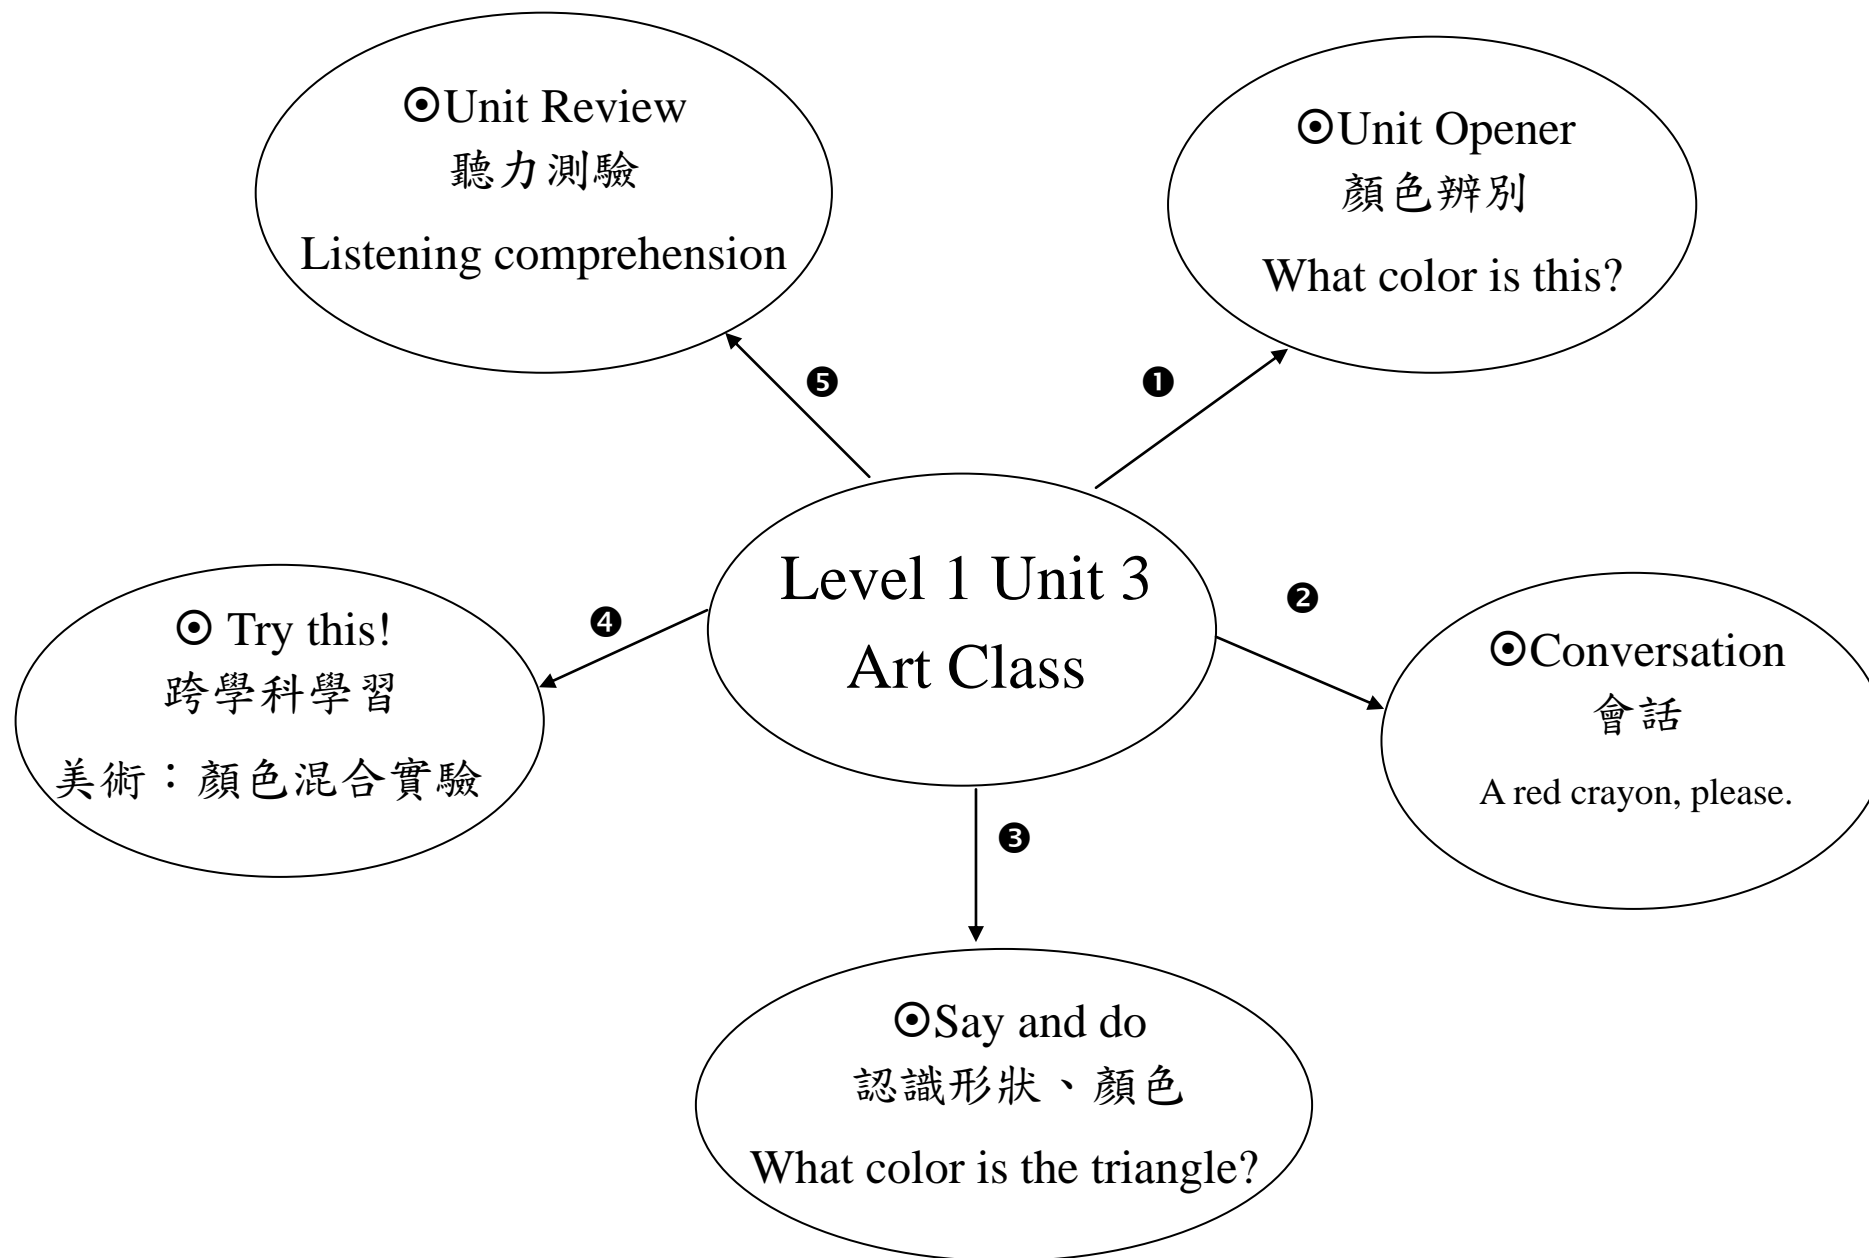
⊙Unit Review
聽力測驗
Listening comprehension

⊙Unit Opener
顏色辨別
What color is this?

❺

❶

Level 1 Unit 3
Art Class

❹

❷

⊙ Try this!
跨學科學習
美術：顏色混合實驗

⊙Conversation
會話
A red crayon, please.

❸

⊙Say and do
認識形狀、顏色
What color is the triangle?